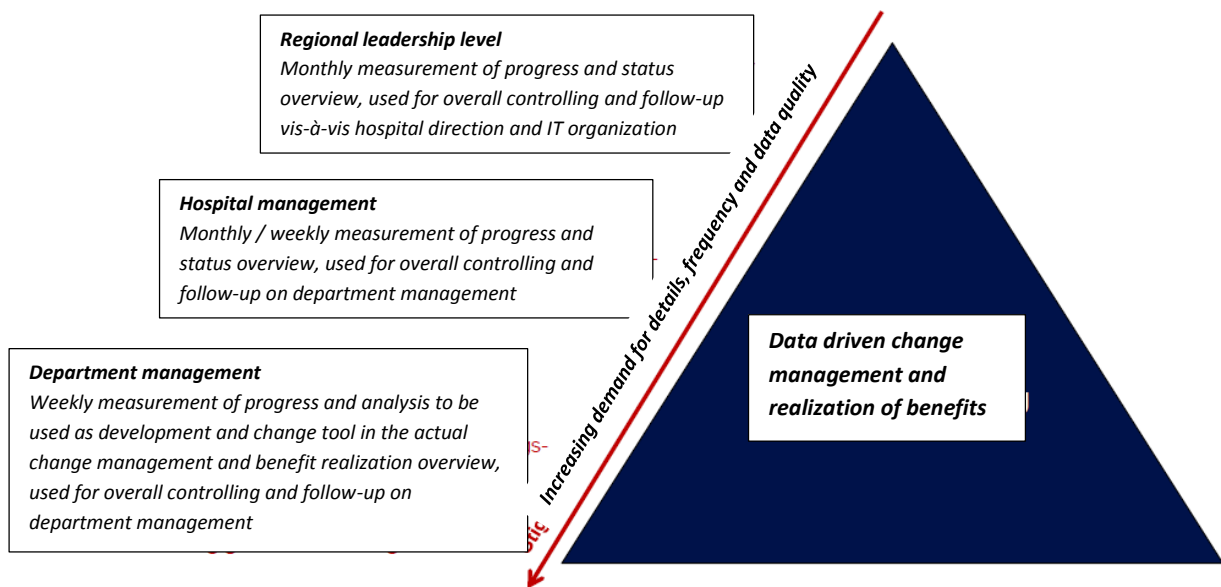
Regional leadership level
Monthly measurement of progress and status overview, used for overall controlling and follow-up vis-à-vis hospital direction and IT organization

Hospital management
Monthly / weekly measurement of progress and status overview, used for overall controlling and follow-up on department management

Department management
Weekly measurement of progress and analysis to be used as development and change tool in the actual change management and benefit realization overview, used for overall controlling and follow-up on department management

Increasing demand for details, frequency and data quality

Data driven change management and realization of benefits